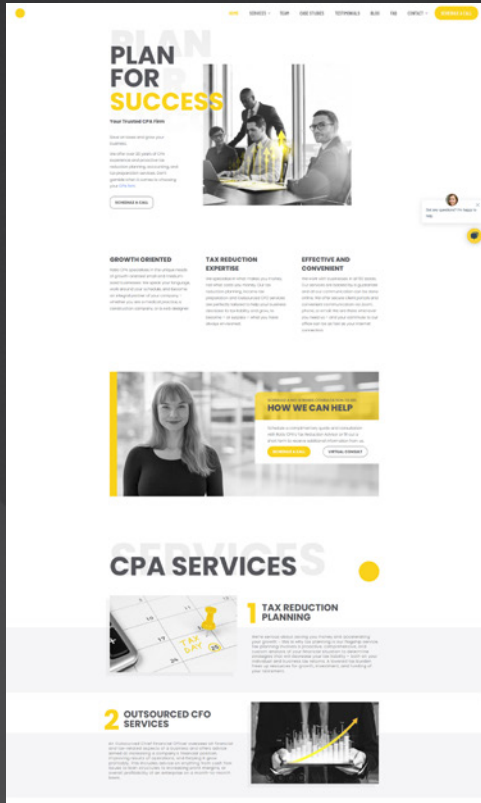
HOME SERVICES TEAM CASE STUDIES TESTIMONIALS BLOG FAQ CONTACT SCHEDULE A CALL

PLAN FOR SUCCESS

Your Trusted CPA Firm

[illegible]

SCHEDULE A CALL

GROWTH ORIENTED

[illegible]

TAX REDUCTION EXPERTISE

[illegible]

EFFECTIVE AND CONVENIENT

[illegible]

HOW WE CAN HELP

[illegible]

SCHEDULE A CALL VIRTUAL CONSULT

CPA SERVICES

1 TAX REDUCTION PLANNING

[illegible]

TAX DAY

2 OUTSOURCED CFO SERVICES

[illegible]